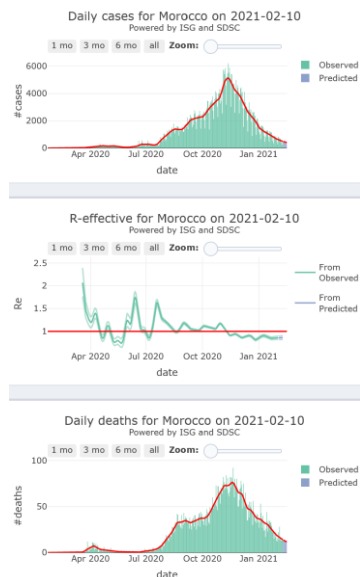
Daily cases for Morocco on 2021-02-10
Powered by ISG and SDSC

1 mo 3 mo 6 mo all Zoom:

6000
4000
2000
0

#cases

Apr 2020 Jul 2020 Oct 2020 Jan 2021

date

Observed
Predicted

R-effective for Morocco on 2021-02-10
Powered by ISG and SDSC

1 mo 3 mo 6 mo all Zoom:

2.5
2
1.5
1

Re

Apr 2020 Jul 2020 Oct 2020 Jan 2021

date

From Observed
From Predicted

Daily deaths for Morocco on 2021-02-10
Powered by ISG and SDSC

1 mo 3 mo 6 mo all Zoom:

100
50
0

#deaths

Apr 2020 Jul 2020 Oct 2020 Jan 2021

date

Observed
Predicted